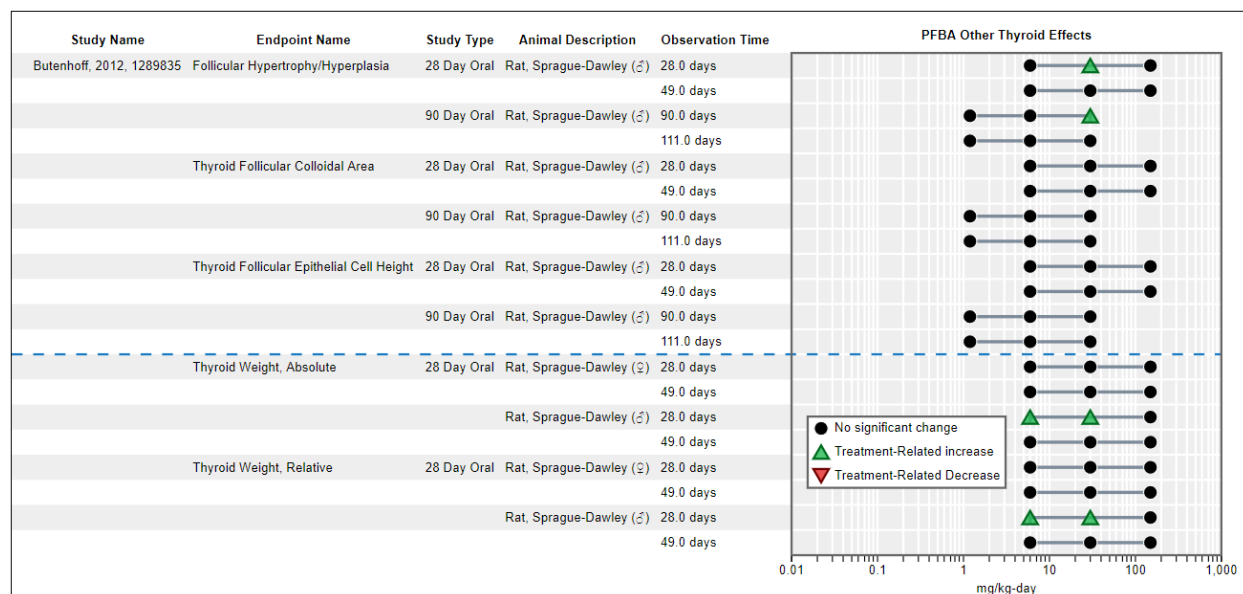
| Study Name | Endpoint Name | Study Type | Animal Description | Observation Time |
|---|---|---|---|---|
| Butenhoff, 2012, 1289835 | Follicular Hypertrophy/Hyperplasia | 28 Day Oral | Rat, Sprague-Dawley (♂) | 28.0 days |
| | | | | 49.0 days |
| | | 90 Day Oral | Rat, Sprague-Dawley (♂) | 90.0 days |
| | | | | 111.0 days |
| | Thyroid Follicular Colloidal Area | 28 Day Oral | Rat, Sprague-Dawley (♂) | 28.0 days |
| | | | | 49.0 days |
| | | 90 Day Oral | Rat, Sprague-Dawley (♂) | 90.0 days |
| | | | | 111.0 days |
| | Thyroid Follicular Epithelial Cell Height | 28 Day Oral | Rat, Sprague-Dawley (♂) | 28.0 days |
| | | | | 49.0 days |
| | | 90 Day Oral | Rat, Sprague-Dawley (♂) | 90.0 days |
| | | | | 111.0 days |
| | Thyroid Weight, Absolute | 28 Day Oral | Rat, Sprague-Dawley (♀) | 28.0 days |
| | | | | 49.0 days |
| | | | Rat, Sprague-Dawley (♂) | 28.0 days |
| | | | | 49.0 days |
| | Thyroid Weight, Relative | 28 Day Oral | Rat, Sprague-Dawley (♀) | 28.0 days |
| | | | | 49.0 days |
| | | | Rat, Sprague-Dawley (♂) | 28.0 days |
| | | | | 49.0 days |

PFBA Other Thyroid Effects

No significant change
Treatment-Related increase
Treatment-Related Decrease

0.01 0.1 1 10 100 1,000
mg/kg-day